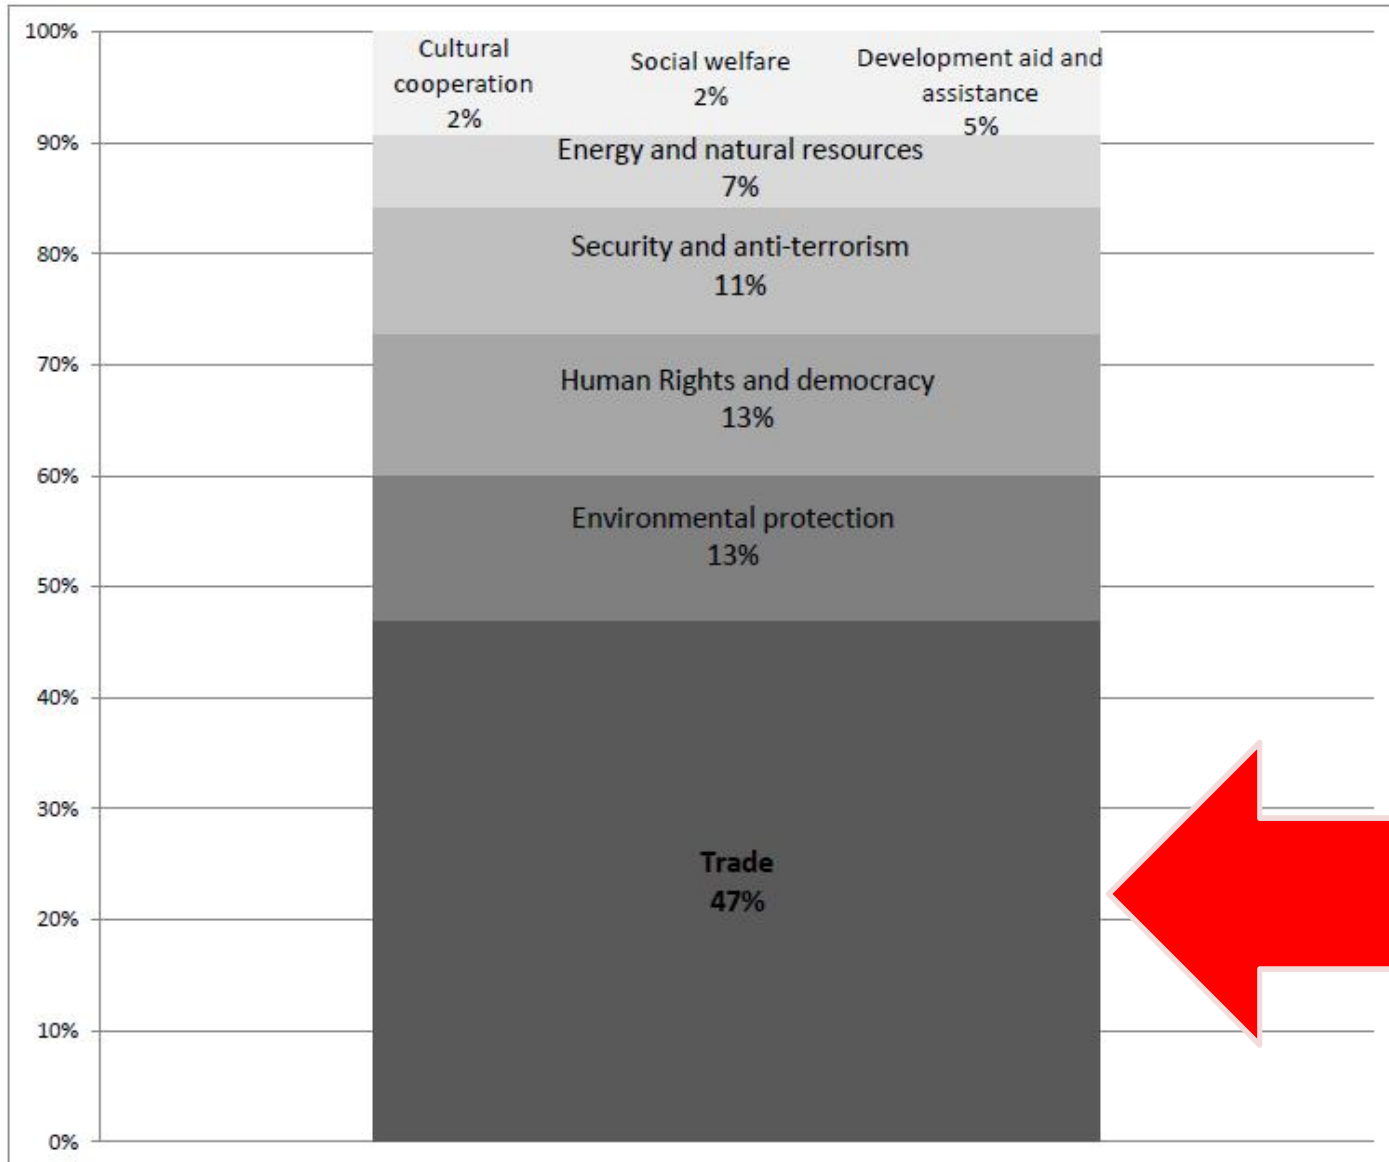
100%
90%
80%
70%
60%
50%
40%
30%
20%
10%
0%

Cultural cooperation 2%

Social welfare 2%

Development aid and assistance 5%

Energy and natural resources 7%

Security and anti-terrorism 11%

Human Rights and democracy 13%

Environmental protection 13%

**Trade 47%**